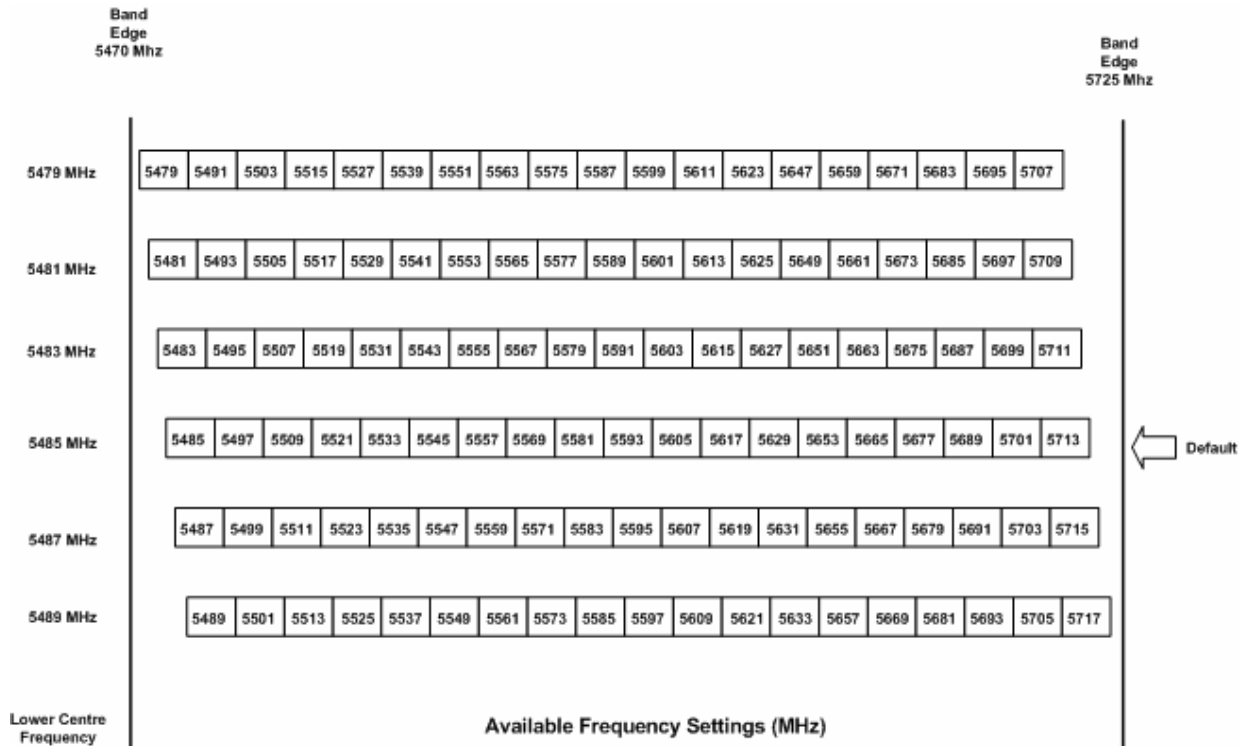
Band Edge 5470 Mhz

Band Edge 5725 Mhz

5479 MHz

| 5479 | 5491 | 5503 | 5515 | 5527 | 5539 | 5551 | 5563 | 5575 | 5587 | 5599 | 5611 | 5623 | 5647 | 5659 | 5671 | 5683 | 5695 | 5707 |
|---|---|---|---|---|---|---|---|---|---|---|---|---|---|---|---|---|---|---|

5481 MHz

| 5481 | 5493 | 5505 | 5517 | 5529 | 5541 | 5553 | 5565 | 5577 | 5589 | 5601 | 5613 | 5625 | 5649 | 5661 | 5673 | 5685 | 5697 | 5709 |
|---|---|---|---|---|---|---|---|---|---|---|---|---|---|---|---|---|---|---|

5483 MHz

| 5483 | 5495 | 5507 | 5519 | 5531 | 5543 | 5555 | 5567 | 5579 | 5591 | 5603 | 5615 | 5627 | 5651 | 5663 | 5675 | 5687 | 5699 | 5711 |
|---|---|---|---|---|---|---|---|---|---|---|---|---|---|---|---|---|---|---|

5485 MHz

| 5485 | 5497 | 5509 | 5521 | 5533 | 5545 | 5557 | 5569 | 5581 | 5593 | 5605 | 5617 | 5629 | 5653 | 5665 | 5677 | 5689 | 5701 | 5713 |
|---|---|---|---|---|---|---|---|---|---|---|---|---|---|---|---|---|---|---|

Default

5487 MHz

| 5487 | 5499 | 5511 | 5523 | 5535 | 5547 | 5559 | 5571 | 5583 | 5595 | 5607 | 5619 | 5631 | 5655 | 5667 | 5679 | 5691 | 5703 | 5715 |
|---|---|---|---|---|---|---|---|---|---|---|---|---|---|---|---|---|---|---|

5489 MHz

| 5489 | 5501 | 5513 | 5525 | 5537 | 5549 | 5561 | 5573 | 5585 | 5597 | 5609 | 5621 | 5633 | 5657 | 5669 | 5681 | 5693 | 5705 | 5717 |
|---|---|---|---|---|---|---|---|---|---|---|---|---|---|---|---|---|---|---|

Lower Centre Frequency

Available Frequency Settings (MHz)